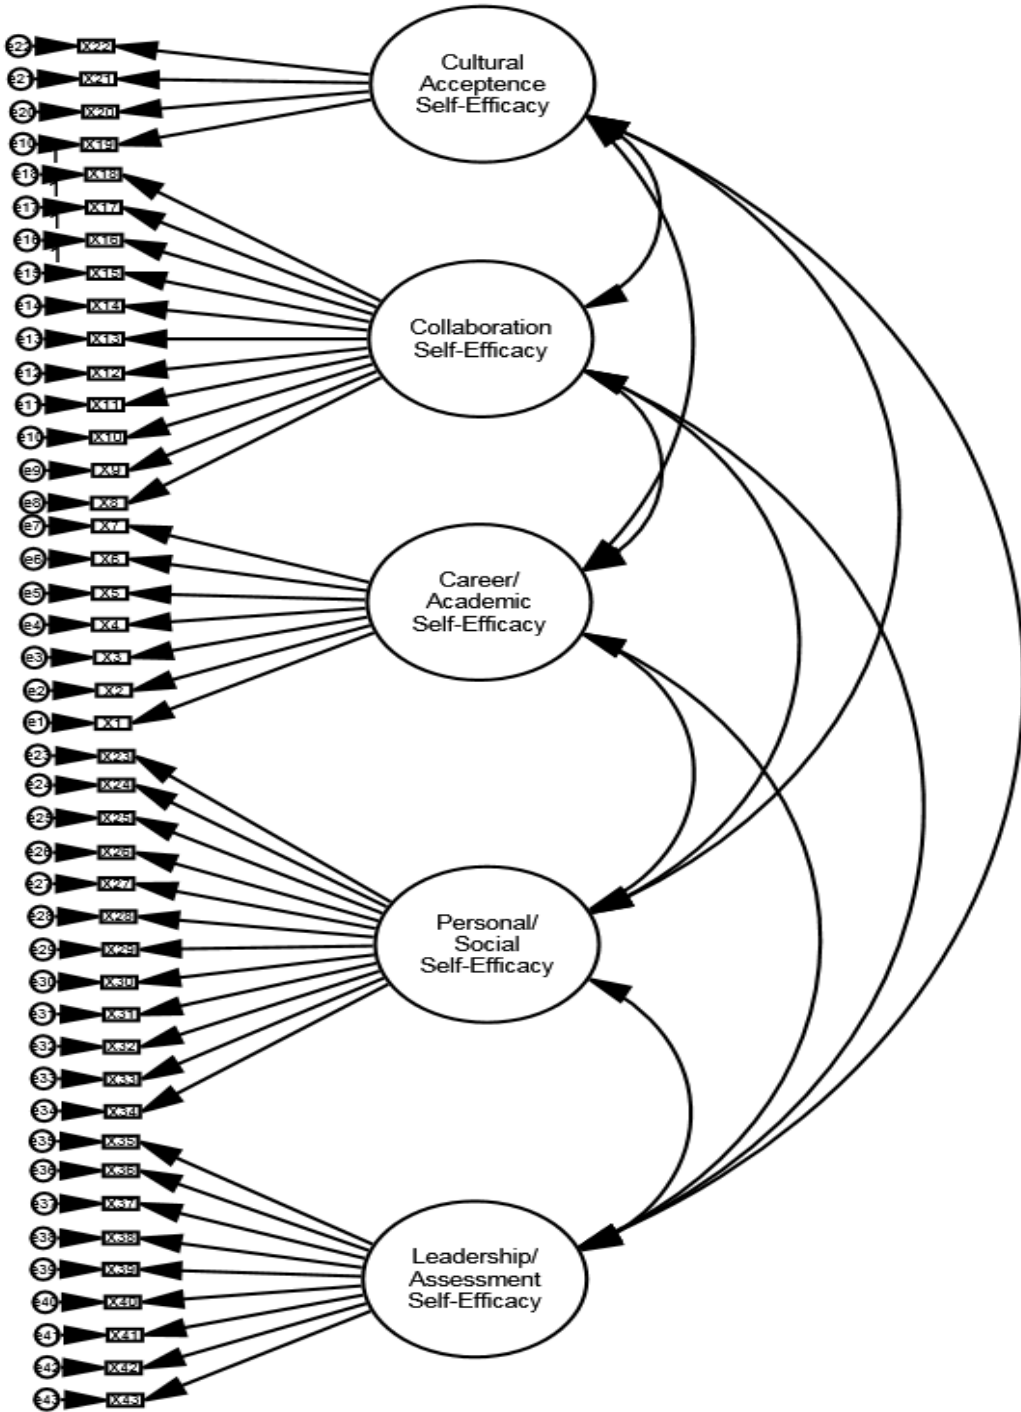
e22 X22
e21 X21
e20 X20
e19 X19
e18 X18
e17 X17
e16 X16
e15 X15
e14 X14
e13 X13
e12 X12
e11 X11
e10 X10
e9 X9
e8 X8
e7 X7
e6 X6
e5 X5
e4 X4
e3 X3
e2 X2
e1 X1
e23 X23
e24 X24
e25 X25
e26 X26
e27 X27
e28 X28
e29 X29
e30 X30
e31 X31
e32 X32
e33 X33
e34 X34
e35 X35
e36 X36
e37 X37
e38 X38
e39 X39
e40 X40
e41 X41
e42 X42
e43 X43

Cultural Acceptence Self-Efficacy

Collaboration Self-Efficacy

Career/ Academic Self-Efficacy

Personal/ Social Self-Efficacy

Leadership/ Assessment Self-Efficacy